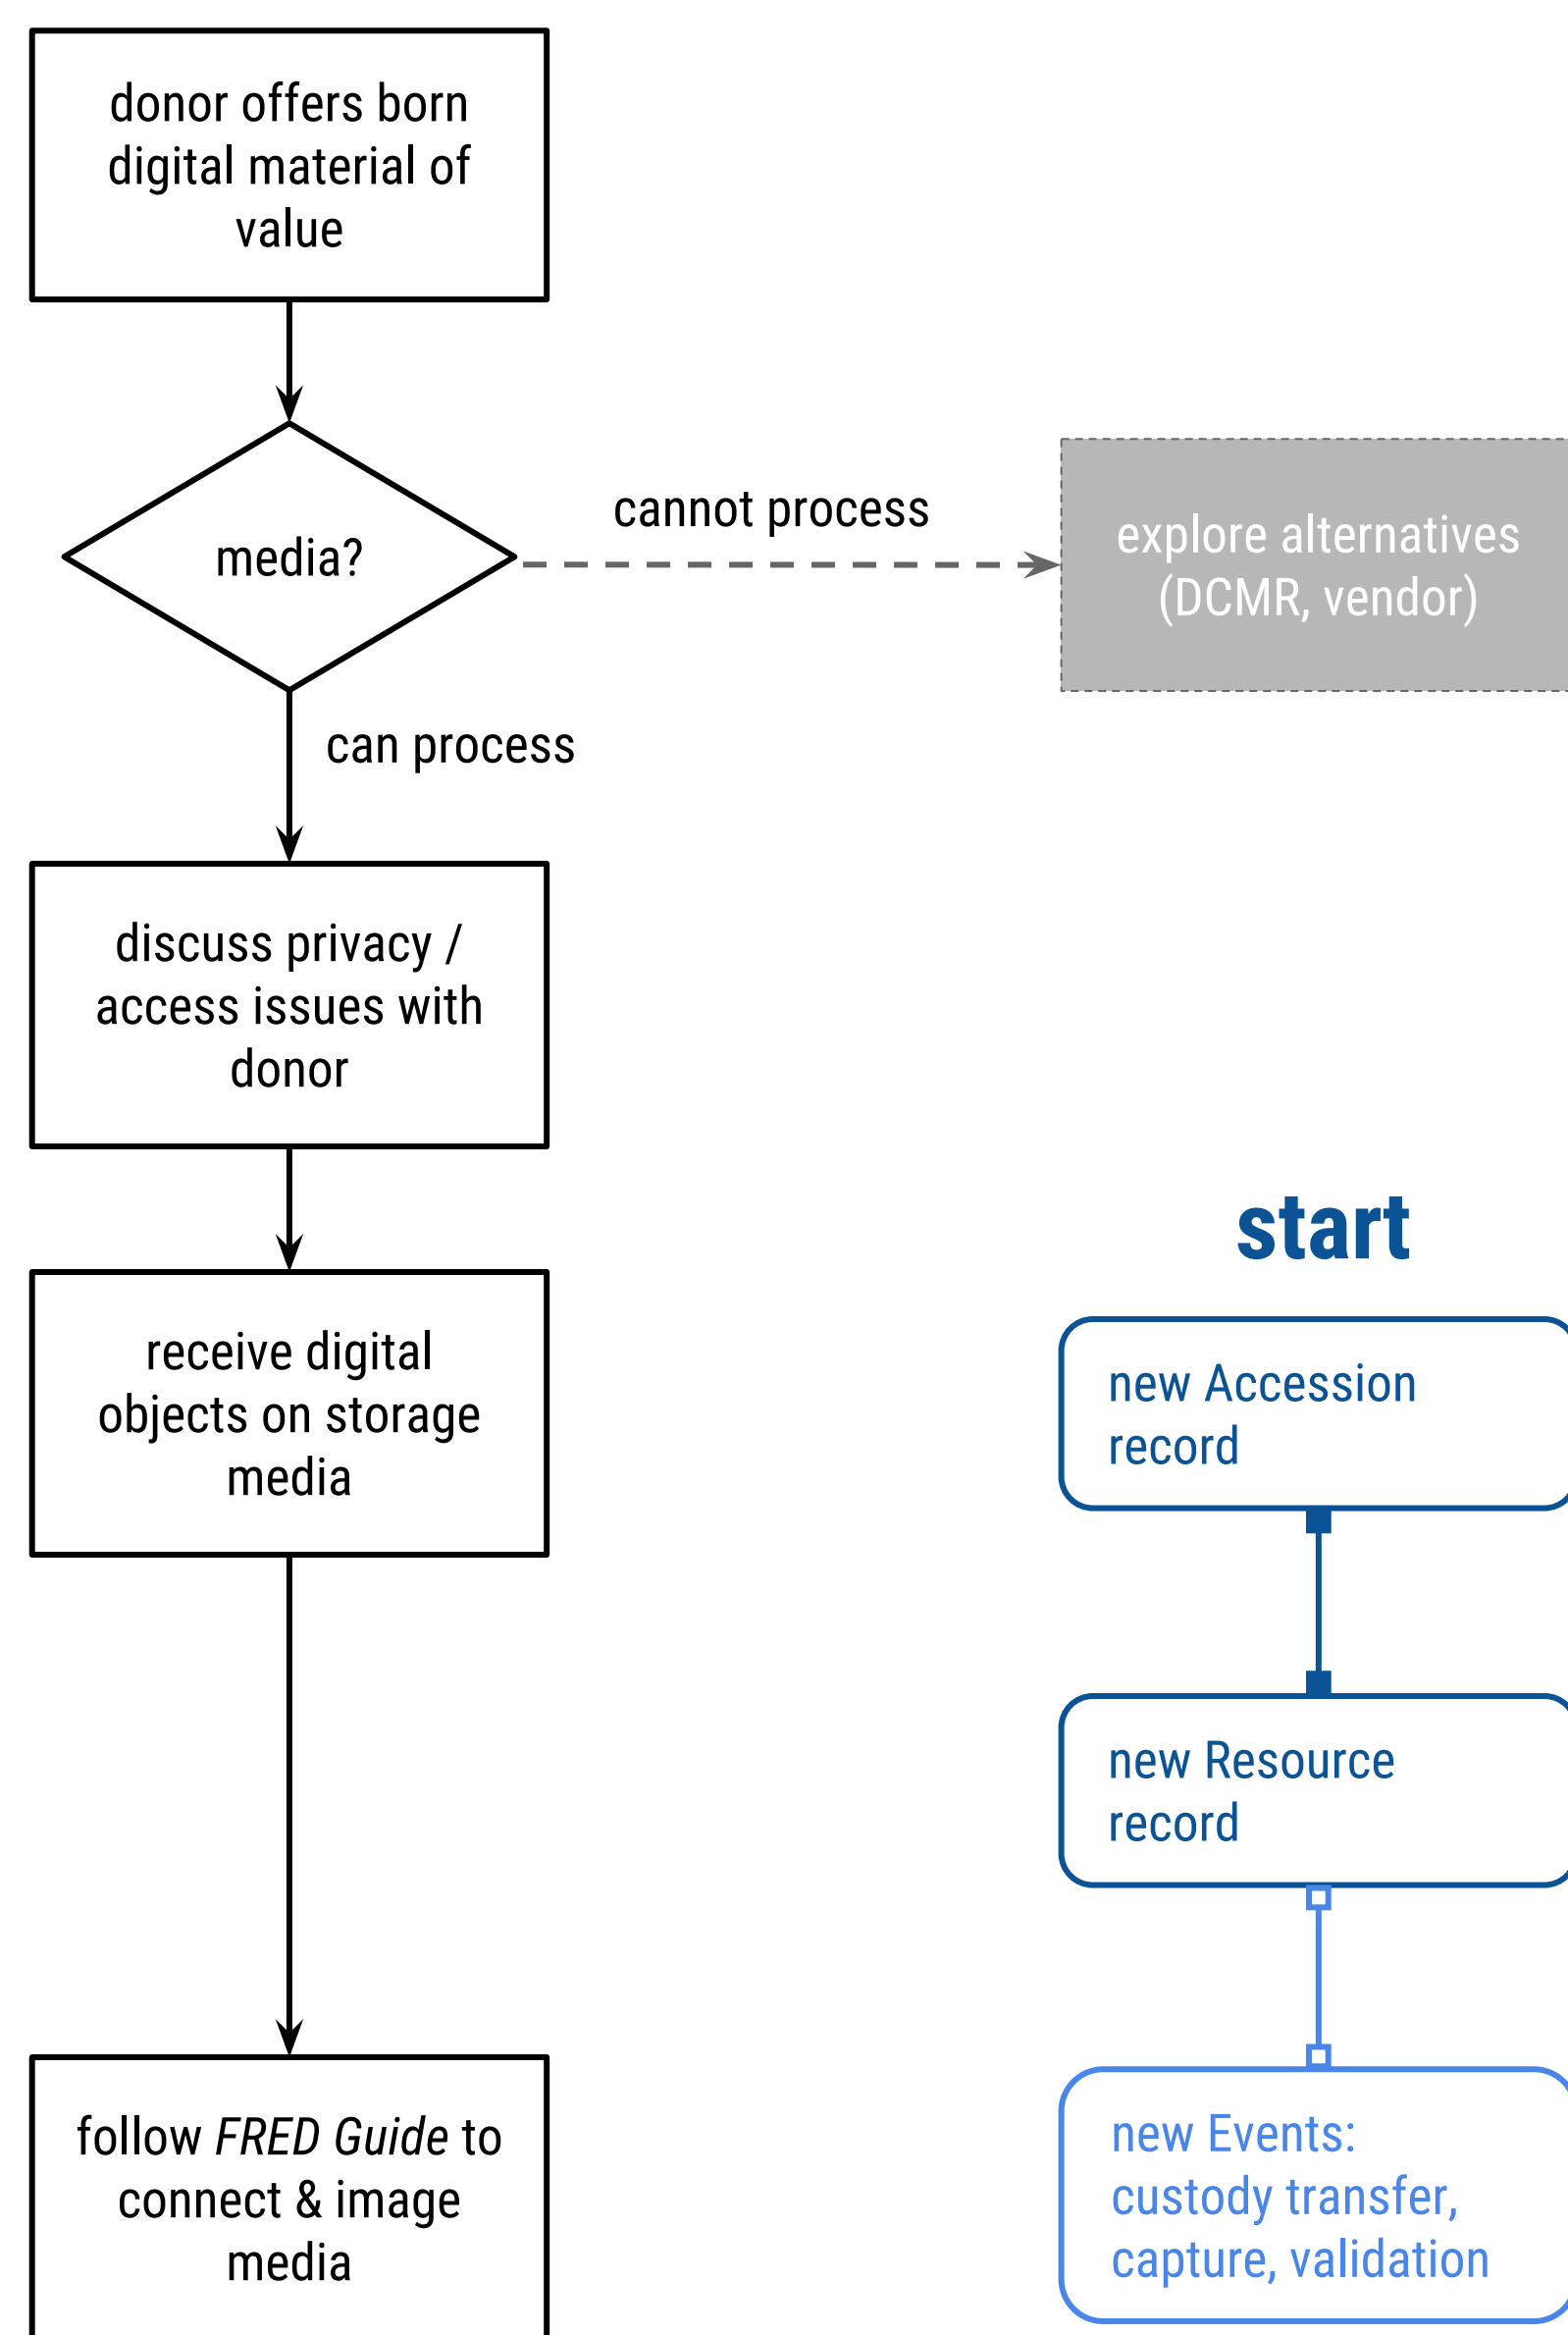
donor offers born digital material of value

media?

cannot process

explore alternatives (DCMR, vendor)

can process

discuss privacy / access issues with donor

start

receive digital objects on storage media

new Accession record

new Resource record

follow *FRED Guide* to connect & image media

new Events: custody transfer, capture, validation